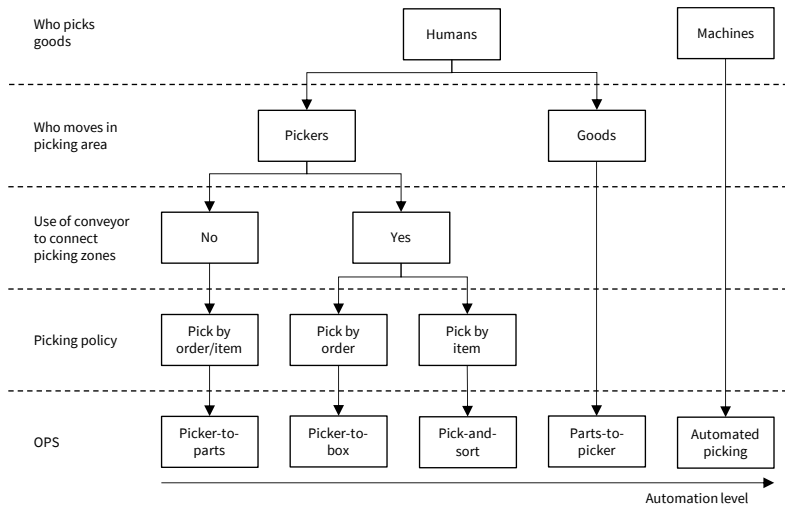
Who picks goods

Humans

Machines

Who moves in picking area

Pickers

Goods

Use of conveyor to connect picking zones

No

Yes

Picking policy

Pick by order/item

Pick by order

Pick by item

OPS

Picker-to-parts

Picker-to-box

Pick-and-sort

Parts-to-picker

Automated picking

Automation level